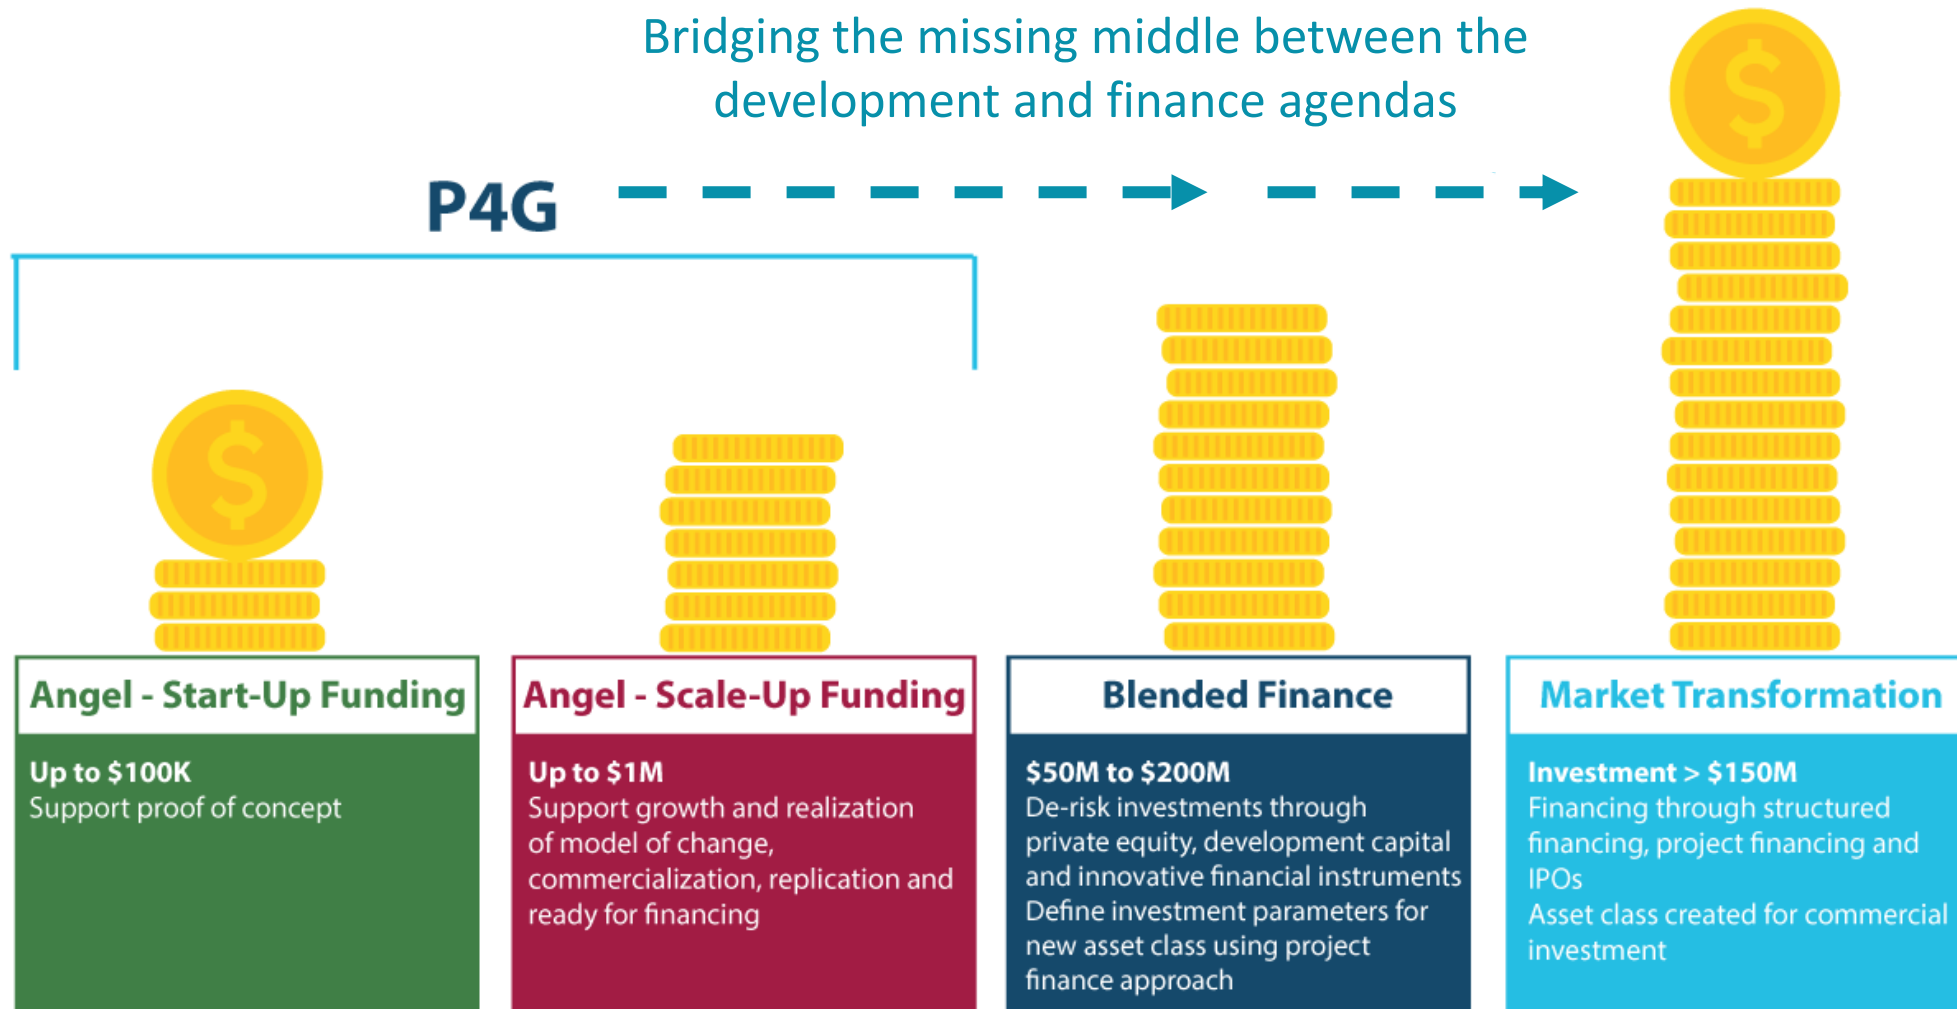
Bridging the missing middle between the development and finance agendas

P4G

Angel - Start-Up Funding

Up to $100K
Support proof of concept

Angel - Scale-Up Funding

Up to $1M
Support growth and realization of model of change, commercialization, replication and ready for financing

Blended Finance

$50M to $200M
De-risk investments through private equity, development capital and innovative financial instruments
Define investment parameters for new asset class using project finance approach

Market Transformation

Investment > $150M
Financing through structured financing, project financing and IPOs
Asset class created for commercial investment